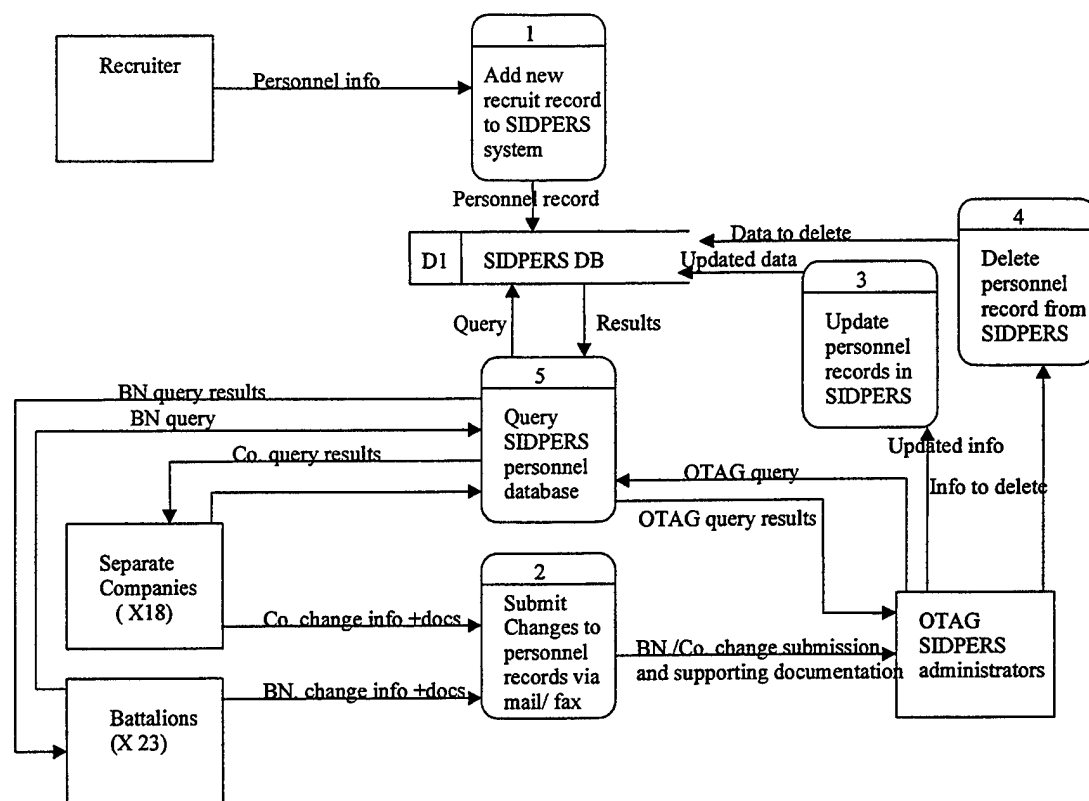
Recruiter

Personnel info

1

Add new recruit record to SIDPERS system

Personnel record

D1 SIDPERS DB

Data to delete

Updated data

4

Delete personnel record from SIDPERS

3

Update personnel records in SIDPERS

Query

Results

BN query results

BN query

5

Query SIDPERS personnel database

Co. query results

Updated info

OTAG query

Info to delete

OTAG query results

Separate Companies ( X18)

Co. change info +docs

2

Submit Changes to personnel records via mail/ fax

BN./Co. change submission and supporting documentation

OTAG SIDPERS administrators

Battalions (X 23)

BN. change info +docs